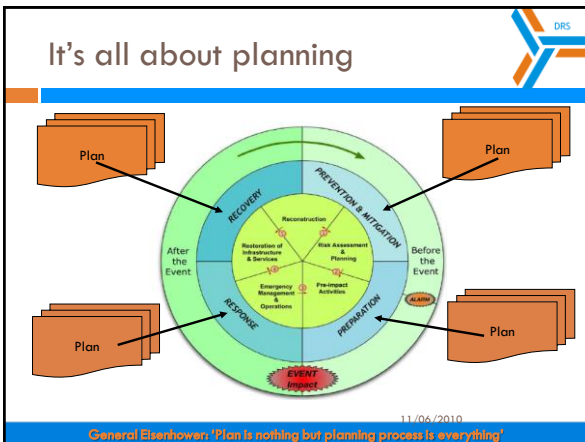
DRS

It's all about planning

Plan

Plan

Plan

Plan

RECOVERY

PREVENTION & MITIGATION

RESPONSE

PREPARATION

Reconstruction

Restoration of Infrastructure & Services

Risk Assessment & Planning

Emergency Management & Operations

Pre-impact Activities

After the Event

Before the Event

ALARM

EVENT Impact

11/06/2010

General Eisenhower: 'Plan is nothing but planning process is everything'